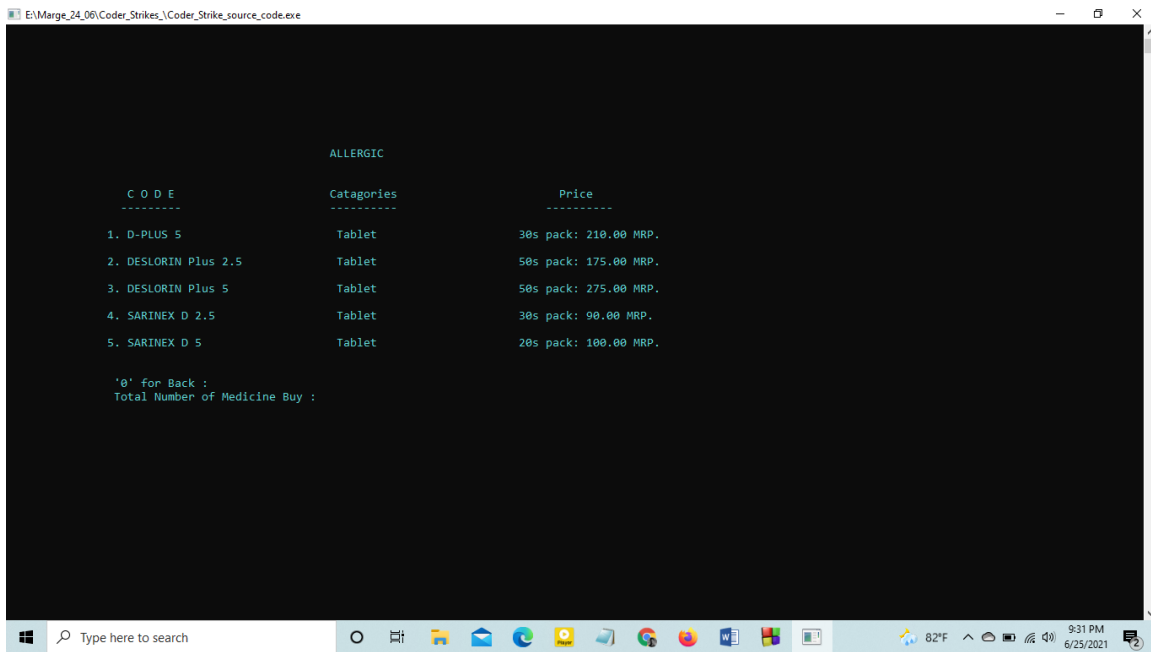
E:\Marge_24_06\Coder_Strikes_\Coder_Strike_source_code.exe

ALLERGIC

| C O D E | Catagories | Price |
|---|---|---|
| --------- | ---------- | ---------- |
| 1. D-PLUS 5 | Tablet | 30s pack: 210.00 MRP. |
| 2. DESLORIN Plus 2.5 | Tablet | 50s pack: 175.00 MRP. |
| 3. DESLORIN Plus 5 | Tablet | 50s pack: 275.00 MRP. |
| 4. SARINEX D 2.5 | Tablet | 30s pack: 90.00 MRP. |
| 5. SARINEX D 5 | Tablet | 20s pack: 100.00 MRP. |

'0' for Back :
Total Number of Medicine Buy :

Type here to search

82°F

9:31 PM
6/25/2021

2